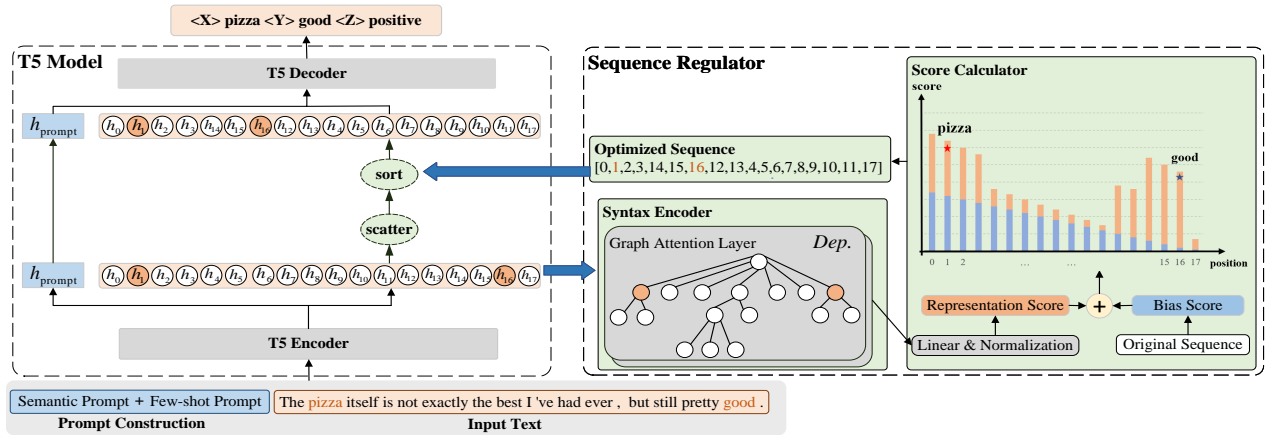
<X> pizza <Y> good <Z> positive

T5 Model

T5 Decoder

$h_{\text{prompt}}$

$h_0$ $h_1$ $h_2$ $h_3$ $h_{14}$ $h_{15}$ $h_{16}$ $h_{12}$ $h_{13}$ $h_4$ $h_5$ $h_6$ $h_7$ $h_8$ $h_9$ $h_{10}$ $h_{11}$ $h_{17}$

sort

scatter

$h_{\text{prompt}}$

$h_0$ $h_1$ $h_2$ $h_3$ $h_4$ $h_5$ $h_6$ $h_7$ $h_8$ $h_9$ $h_{10}$ $h_{11}$ $h_{12}$ $h_{13}$ $h_{14}$ $h_{15}$ $h_{16}$ $h_{17}$

T5 Encoder

Sequence Regulator

Optimized Sequence
[0,1,2,3,14,15,16,12,13,4,5,6,7,8,9,10,11,17]

Syntax Encoder

Graph Attention Layer

Dep.

Score Calculator

score

pizza

good

0 1 2 ... ... 15 16 17 position

Representation Score

+

Bias Score

Linear & Normalization

Original Sequence

Semantic Prompt + Few-shot Prompt

The pizza itself is not exactly the best I 've had ever , but still pretty good .

Prompt Construction

Input Text